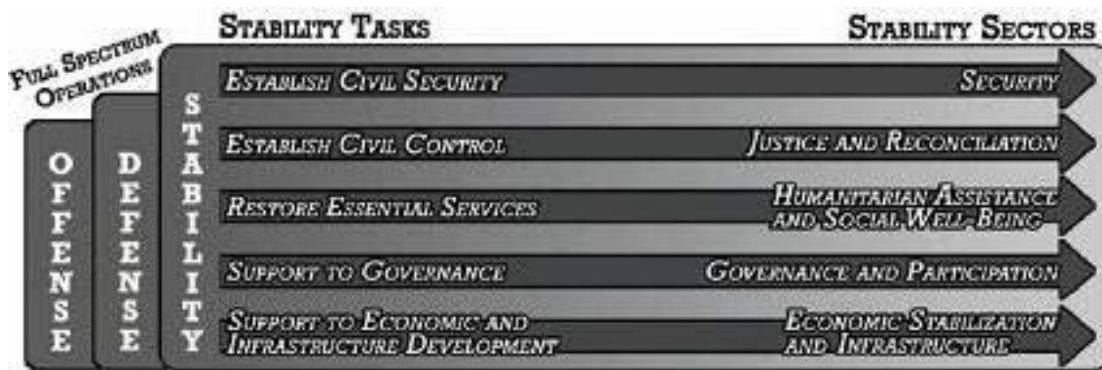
Full Spectrum Operations

Stability Tasks

Stability Sectors

OFFENSE

DEFENSE

STABILITY

Establish Civil Security

Security

Establish Civil Control

Justice and Reconciliation

Restore Essential Services

Humanitarian Assistance and Social Well-Being

Support to Governance

Governance and Participation

Support to Economic and Infrastructure Development

Economic Stabilizaton and Infrastructure